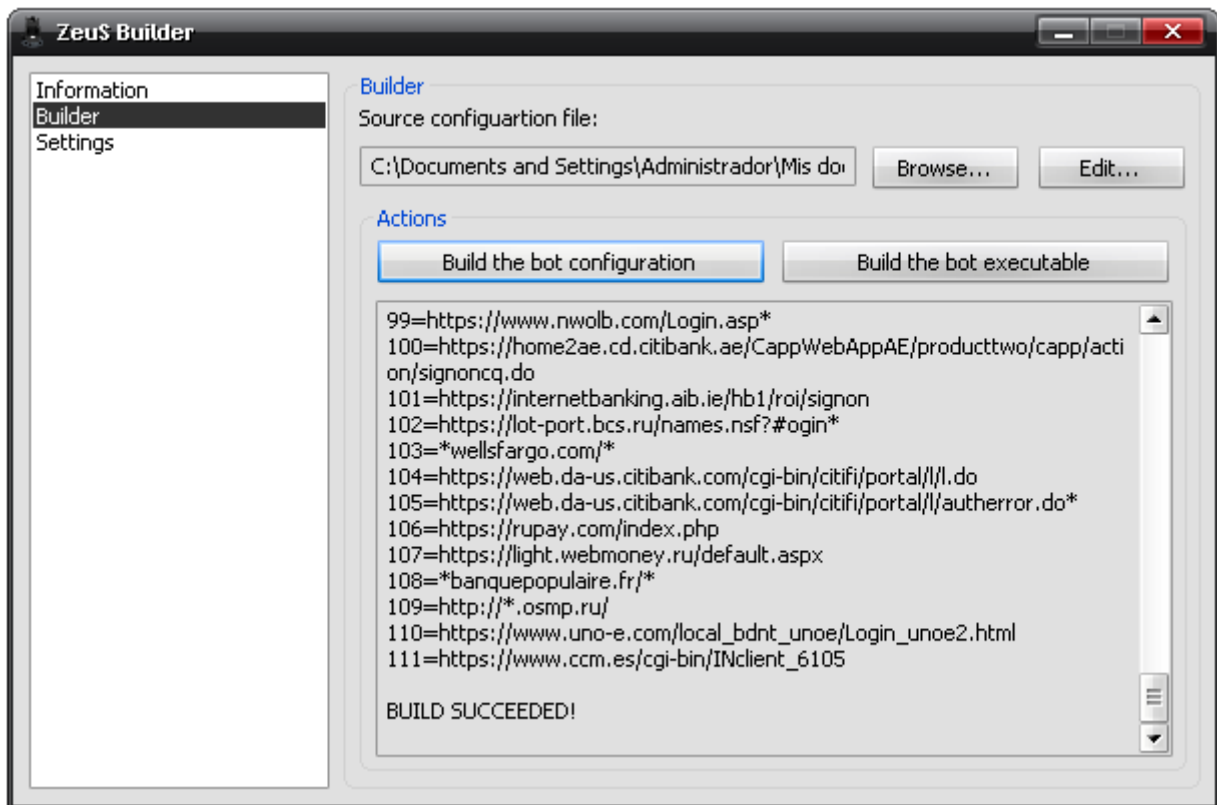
ZeuS Builder

Information
Builder
Settings

Builder
Source configuartion file:
C:\Documents and Settings\Administrador\Mis do
Browse...
Edit...

Actions
Build the bot configuration
Build the bot executable

99=https://www.nwolb.com/Login.asp*
100=https://home2ae.cd.citibank.ae/CappWebAppAE/producttwo/capp/action/signoncq.do
101=https://internetbanking.aib.ie/hb1/roi/signon
102=https://lot-port.bcs.ru/names.nsf?#ogin*
103=*wellsfargo.com/*
104=https://web.da-us.citibank.com/cgi-bin/citifi/portal/l/l.do
105=https://web.da-us.citibank.com/cgi-bin/citifi/portal/l/autherror.do*
106=https://rupay.com/index.php
107=https://light.webmoney.ru/default.aspx
108=*banquepopulaire.fr/*
109=http://*.osmp.ru/
110=https://www.uno-e.com/local_bdnt_unoe/Login_unoe2.html
111=https://www.ccm.es/cgi-bin/INclient_6105

BUILD SUCCEEDED!